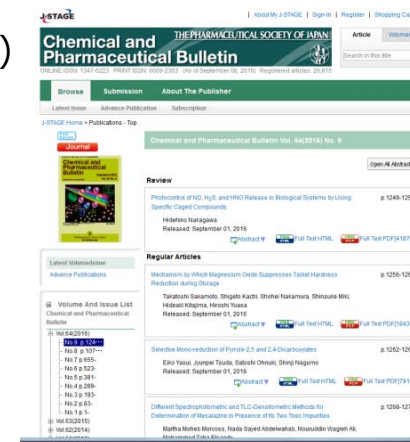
J-STAGE

| About My J-STAGE | Sign in | Register | Shopping Ca

Chemical and Pharmaceutical Bulletin

THE PHARMACEUTICAL SOCIETY OF JAPAN

Article Volume

Search in this title

ONLINE ISSN: 1347-5223 PRINT ISSN: 0009-2363 (As of September 08, 2016) Registered articles: 26,915

Browse Submission About The Publisher

Latest Issue Advance Publication Subscription

J-STAGE Home > Publications - Top

Journal

Chemical and Pharmaceutical Bulletin

Latest Volume/Issue

Advance Publications

Volume And Issue List

Chemical and Pharmaceutical Bulletin

Vol.64(2016)

No.9 p.124~

No.8 p.107~

No.7 p.655-

No.6 p.523-

No.5 p.381-

No.4 p.289-

No.3 p.193-

No.2 p.83-

No.1 p.1-

Vol.63(2015)

Vol.62(2014)

Chemical and Pharmaceutical Bulletin Vol. 64(2016) No. 9

Open All Abstract

Review

Photocontrol of NO, $H_2S$, and HNO Release in Biological Systems by Using Specific Caged Compounds

p.1249-125

Hidehiko Nakagawa

Released: September 01, 2016

Abstract Full Text HTML Full Text PDF[4167

Regular Articles

Mechanism by Which Magnesium Oxide Suppresses Tablet Hardness Reduction during Storage

p.1256-126

Takatoshi Sakamoto, Shigeto Kachi, Shohei Nakamura, Shinsuke Miki, Hideaki Kitajima, Hiroshi Yuasa

Released: September 01, 2016

Abstract Full Text HTML Full Text PDF[1843

Selective Mono-reduction of Pyrrole-2,5 and 2,4-Dicarboxylates

p.1262-126

Eiko Yasui, Junpei Tsuda, Satoshi Ohnuki, Shinji Nagumo

Released: September 01, 2016

Abstract Full Text HTML Full Text PDF[791

Different Spectrophotometric and TLC-Densitometric Methods for Determination of Mesalazine in Presence of Its Two Toxic Impurities

p.1268-127

Martha Moheb Morcoss, Nada Sayed Abdelwahab, Nouruddin Wagieh Ali, Mohammed Taha Elsaady